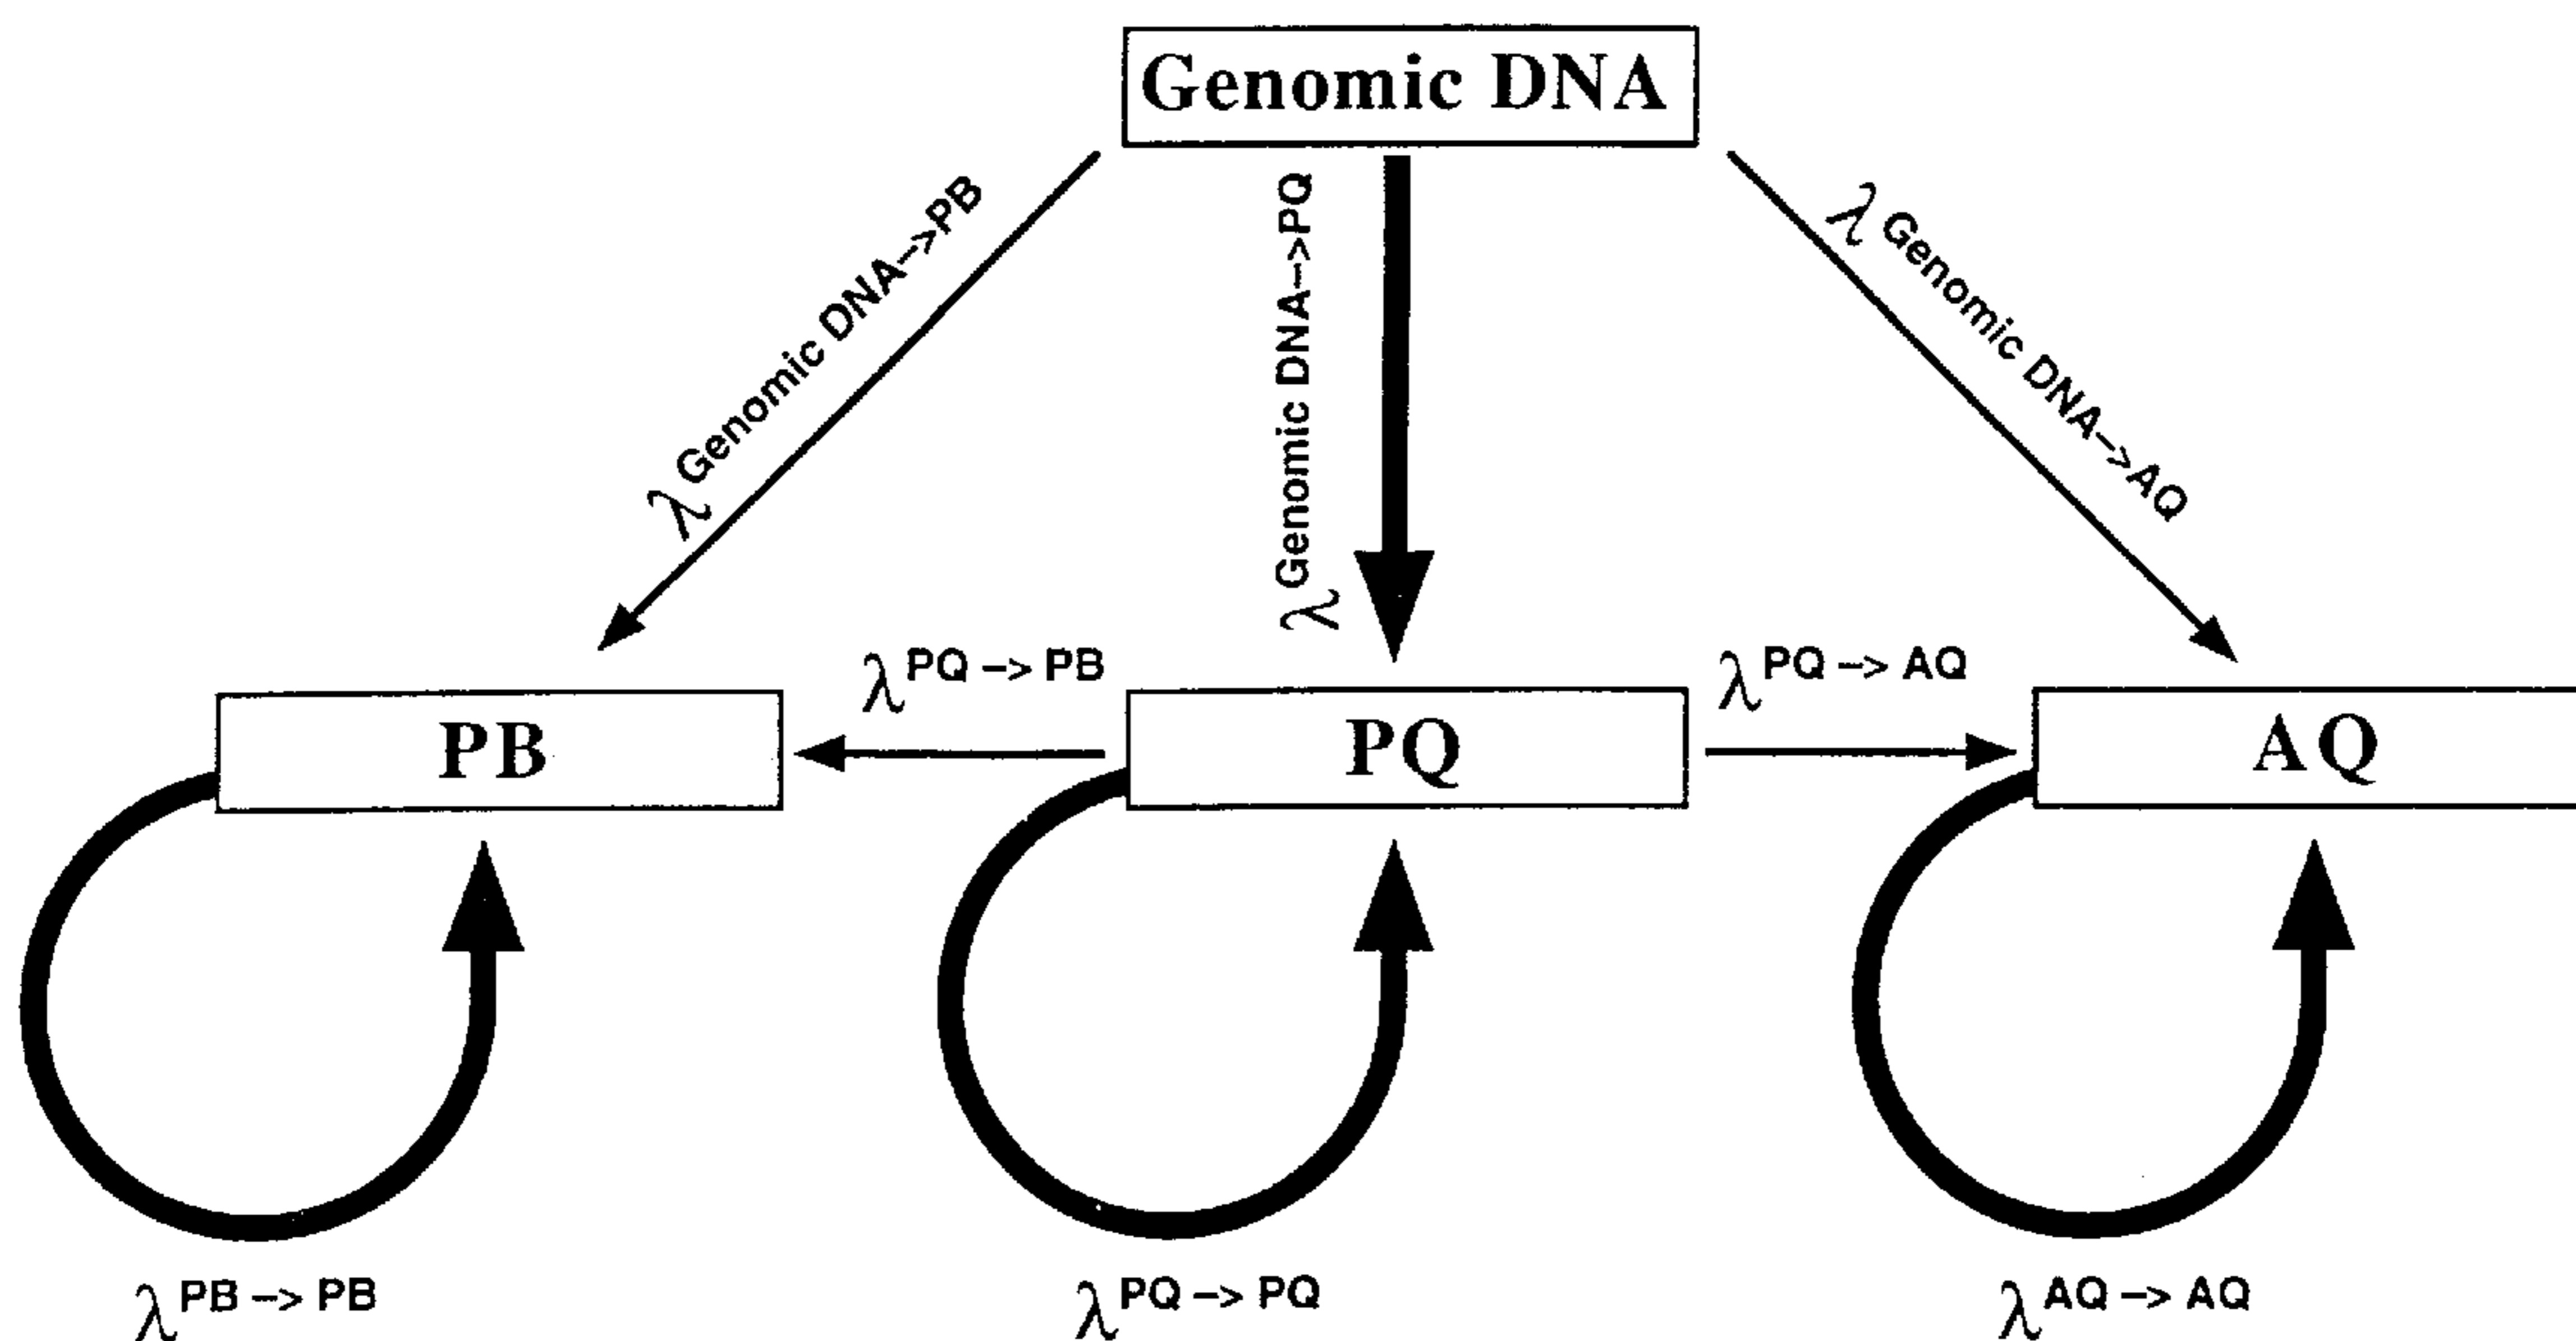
Genomic DNA

$\lambda^{Genomic\ DNA\text{-}>PB}$

$\lambda^{Genomic\ DNA\text{-}>PQ}$

$\lambda^{Genomic\ DNA\text{-}>AQ}$

$\lambda^{PQ\ \text{-}>\ PB}$

$\lambda^{PQ\ \text{-}>\ AQ}$

PB

PQ

AQ

$\lambda^{PB\ \text{-}>\ PB}$

$\lambda^{PQ\ \text{-}>\ PQ}$

$\lambda^{AQ\ \text{-}>\ AQ}$